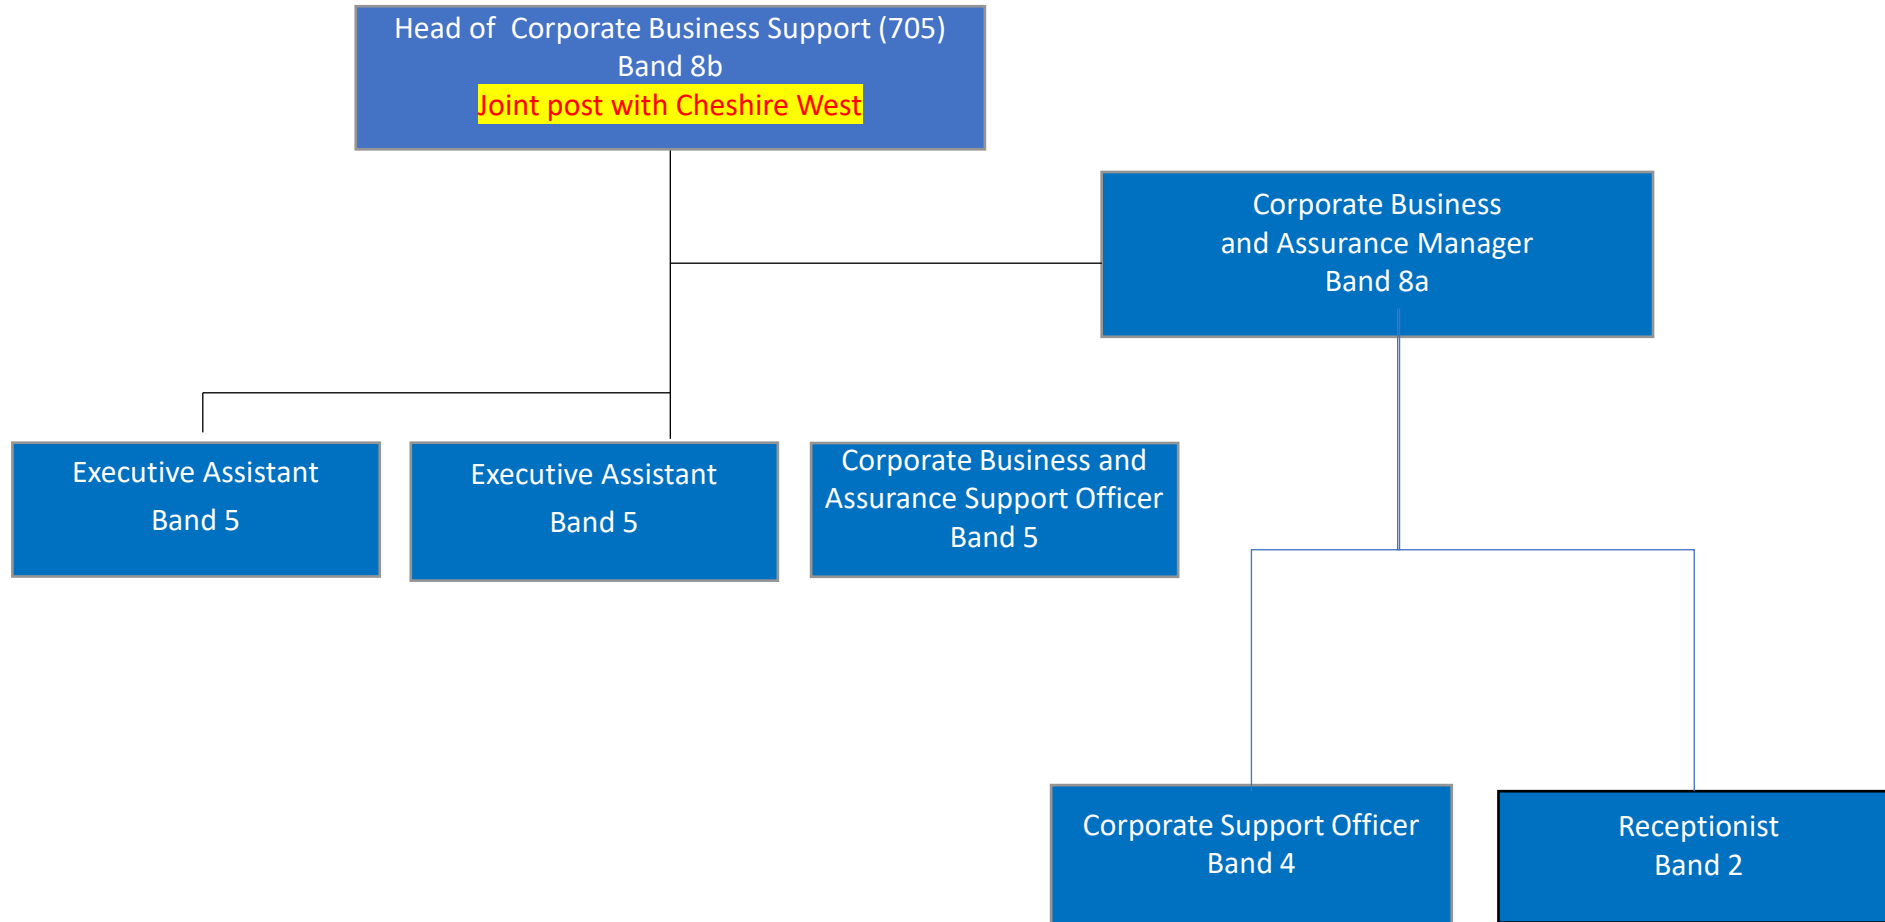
Head of Corporate Business Support (705)
Band 8b
Joint post with Cheshire West

Corporate Business and Assurance Manager
Band 8a

Executive Assistant
Band 5

Executive Assistant
Band 5

Corporate Business and Assurance Support Officer
Band 5

Corporate Support Officer
Band 4

Receptionist
Band 2